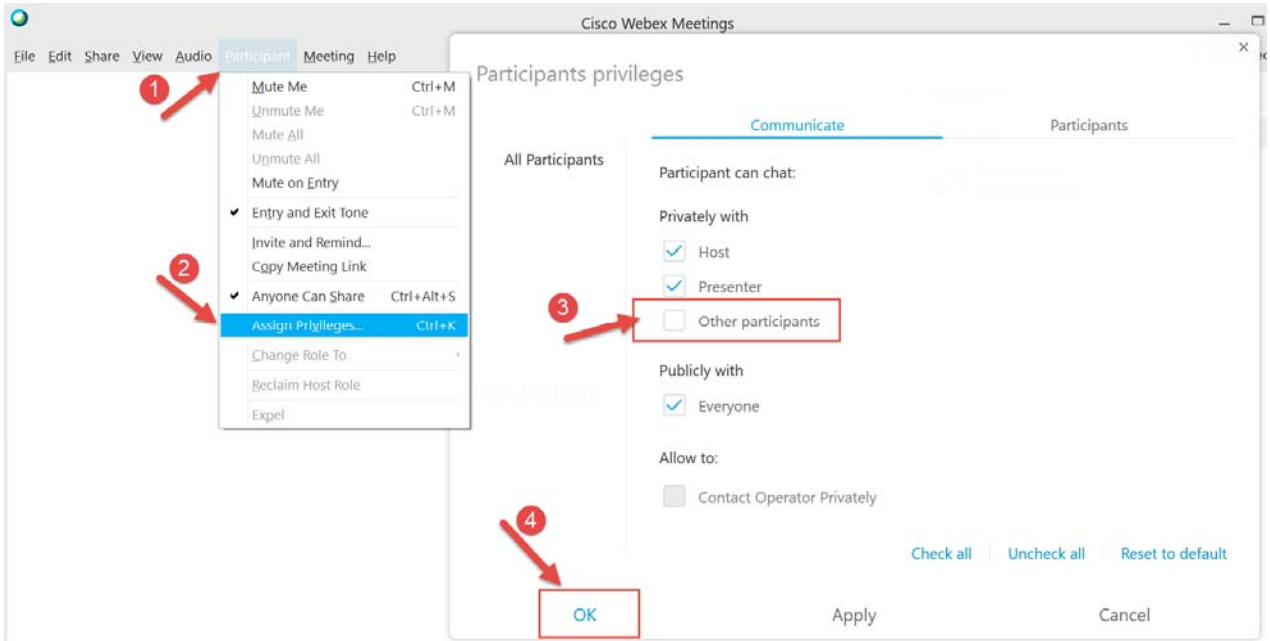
Cisco Webex Meetings

File Edit Share View Audio Participant Meeting Help

1

Mute Me Ctrl+M
Unmute Me Ctrl+M
Mute All
Unmute All
Mute on Entry
✔ Entry and Exit Tone
Invite and Remind...
Copy Meeting Link
✔ Anyone Can Share Ctrl+Alt+S
Assign Privileges... Ctrl+K
Change Role To
Reclaim Host Role
Expel

2

Participants privileges

Communicate Participants

All Participants

Participant can chat:

Privately with

Host

Presenter

3

Other participants

Publicly with

Everyone

Allow to:

Contact Operator Privately

Check all Uncheck all Reset to default

4

OK Apply Cancel